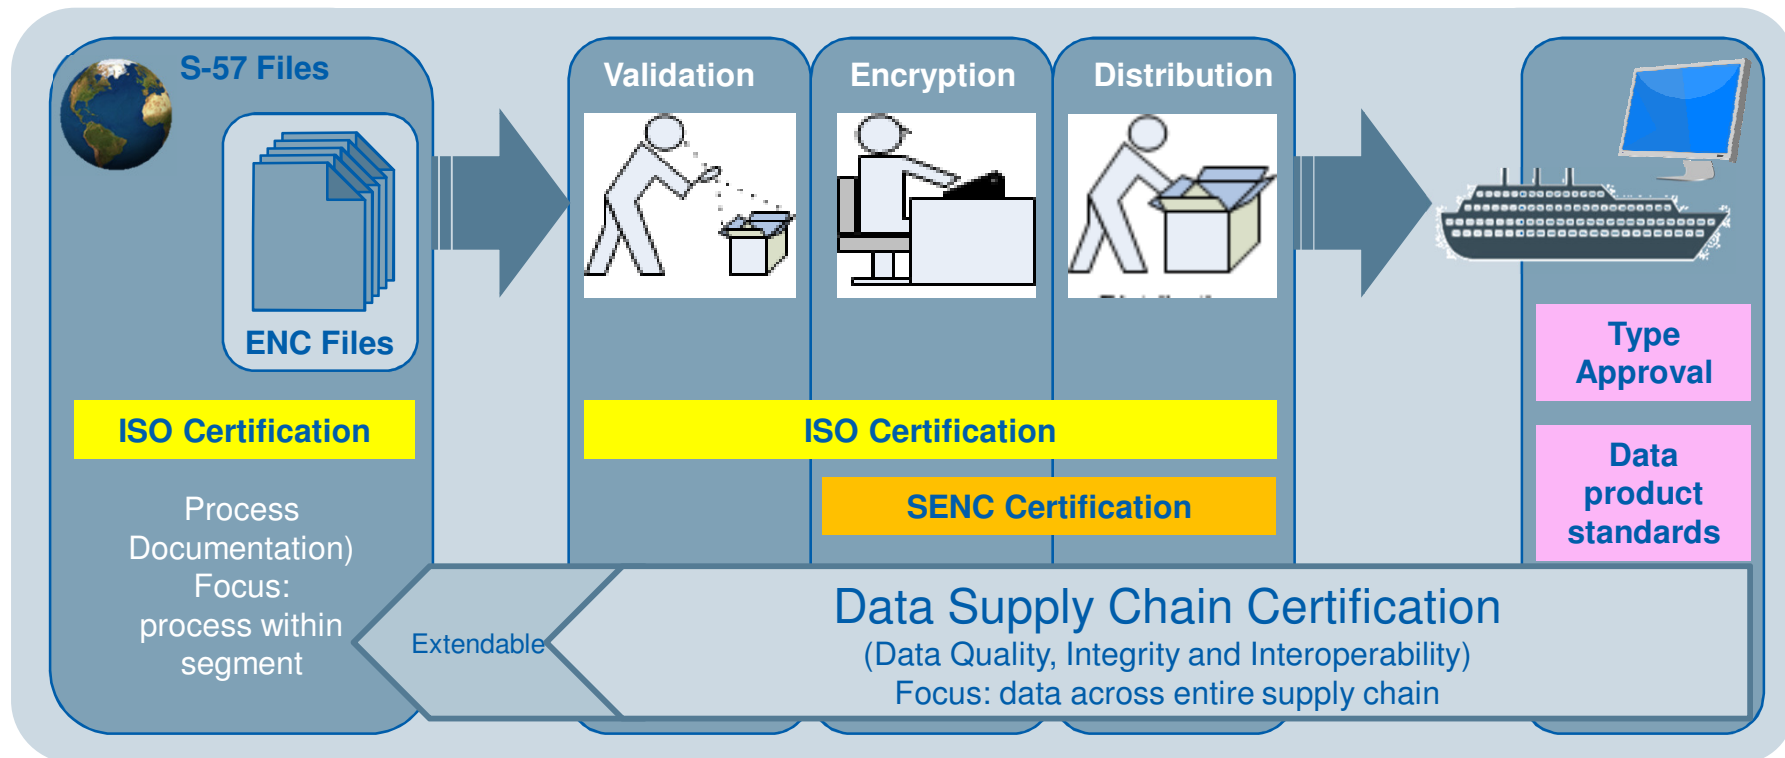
S-57 Files

ENC Files

ISO Certification

Process Documentation) Focus: process within segment

Validation

Encryption

Distribution

ISO Certification

SENC Certification

Type Approval

Data product standards

Extendable

Data Supply Chain Certification
(Data Quality, Integrity and Interoperability)
Focus: data across entire supply chain